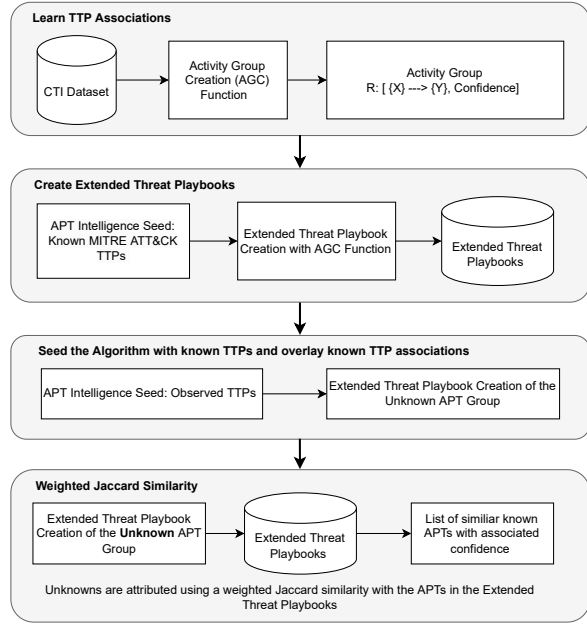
Learn TTP Associations

CTI Dataset

Activity Group Creation (AGC) Function

Activity Group
R: [ {X} ---> {Y}, Confidence]

Create Extended Threat Playbooks

APT Intelligence Seed: Known MITRE ATT&CK TTPs

Extended Threat Playbook Creation with AGC Function

Extended Threat Playbooks

Seed the Algorithm with known TTPs and overlay known TTP associations

APT Intelligence Seed: Observed TTPs

Extended Threat Playbook Creation of the Unknown APT Group

Weighted Jaccard Similarity

Extended Threat Playbook Creation of the **Unknown** APT Group

Extended Threat Playbooks

List of similiar known APTs with associated confidence

Unknowns are attributed using a weighted Jaccard similarity with the APTs in the Extended Threat Playbooks